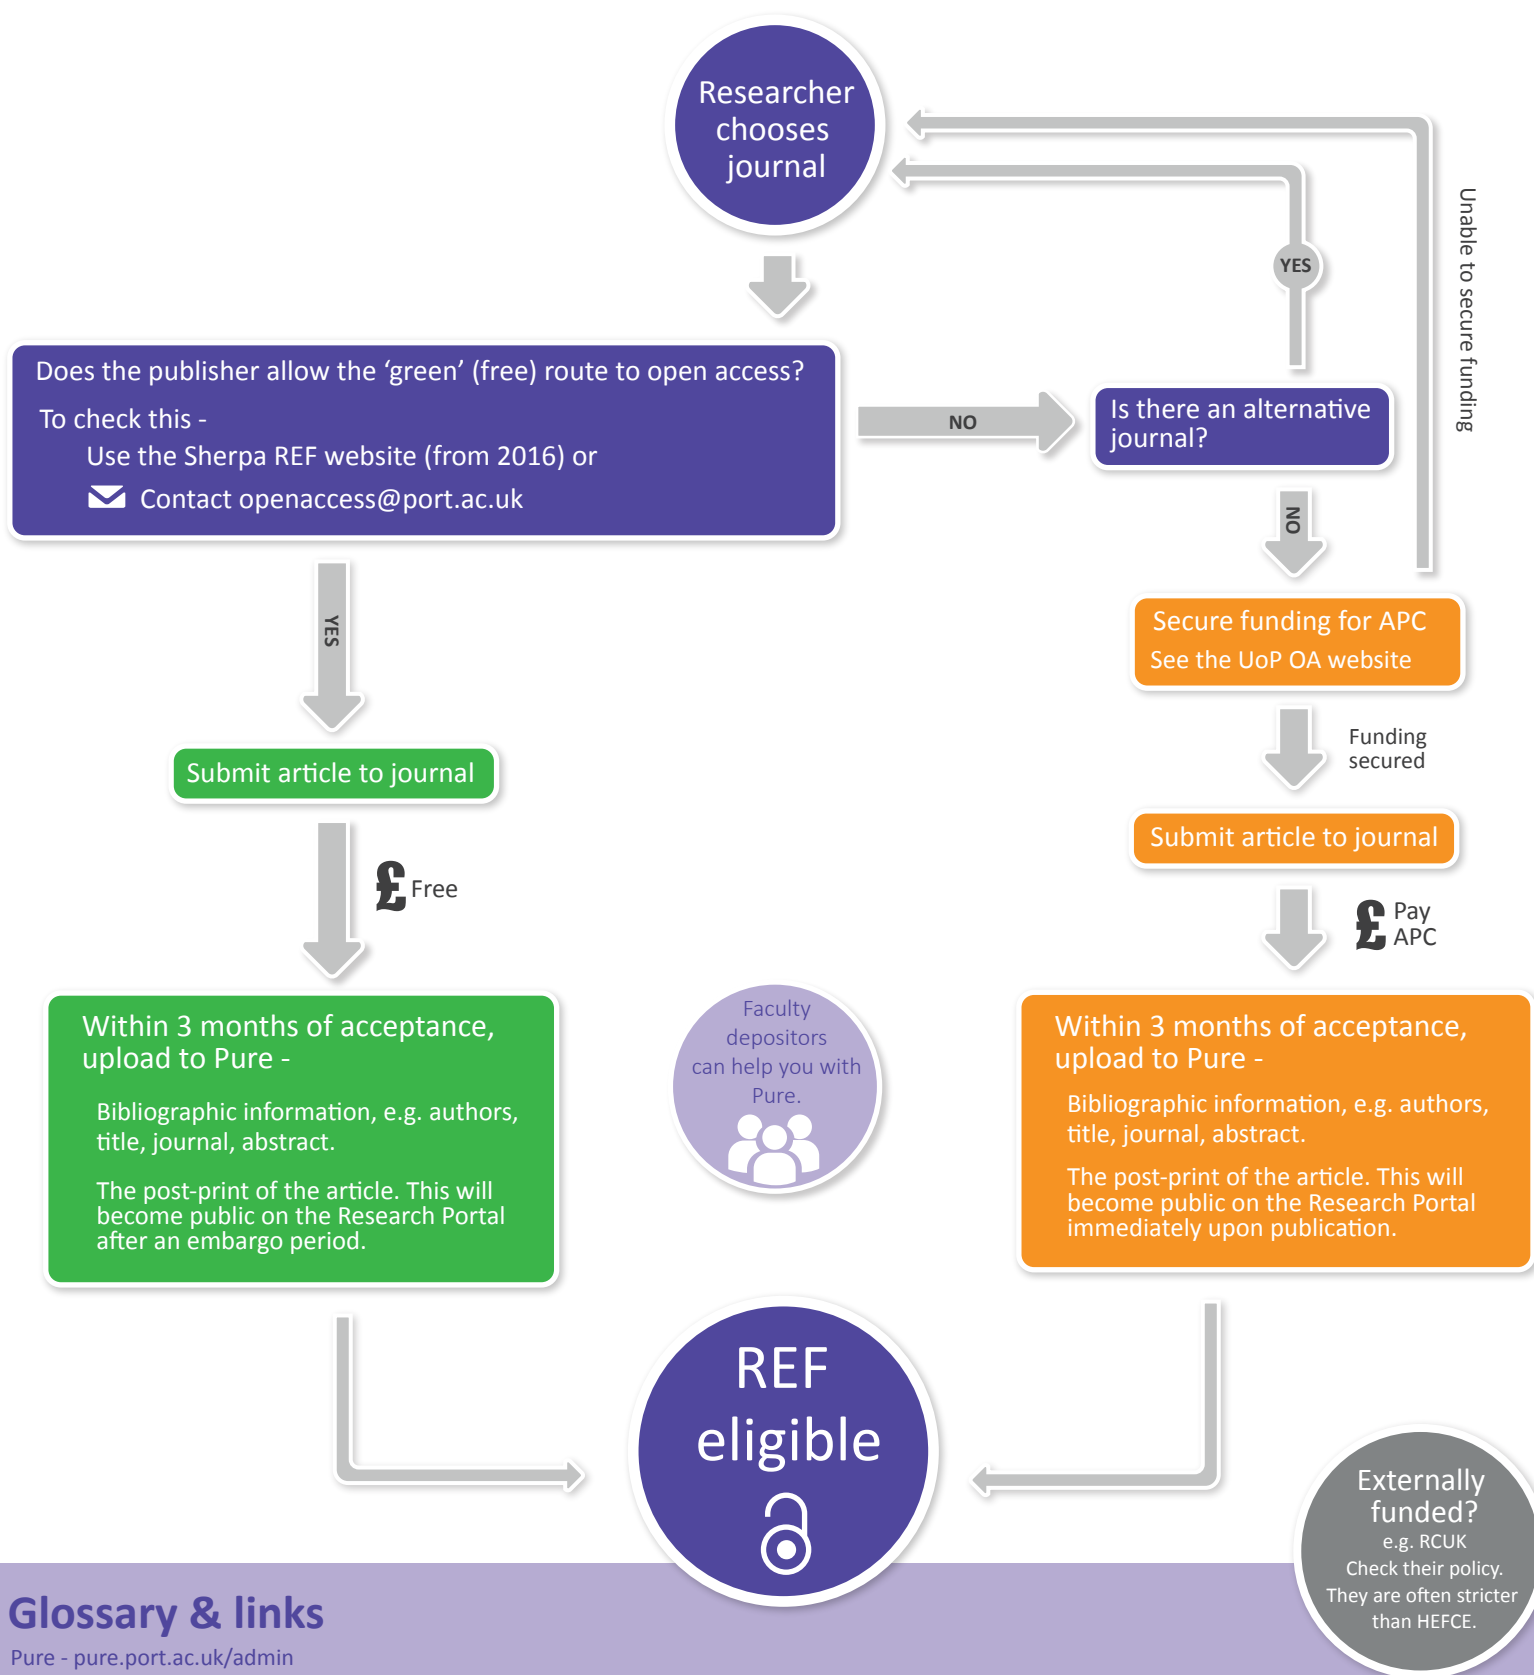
Researcher chooses journal

Does the publisher allow the ‘green’ (free) route to open access?
To check this -
Use the Sherpa REF website (from 2016) or
Contact openaccess@port.ac.uk

NO

Is there an alternative journal?

YES

Unable to secure funding

NO

Secure funding for APC
See the UoP OA website

Funding secured

Submit article to journal

£ Pay APC

YES

Submit article to journal

£ Free

Within 3 months of acceptance, upload to Pure -
Bibliographic information, e.g. authors, title, journal, abstract.
The post-print of the article. This will become public on the Research Portal after an embargo period.

Faculty depositors can help you with Pure.

Within 3 months of acceptance, upload to Pure -
Bibliographic information, e.g. authors, title, journal, abstract.
The post-print of the article. This will become public on the Research Portal immediately upon publication.

REF eligible

Externally funded?
e.g. RCUK
Check their policy. They are often stricter than HEFCE.

Glossary & links
Pure - pure.port.ac.uk/admin